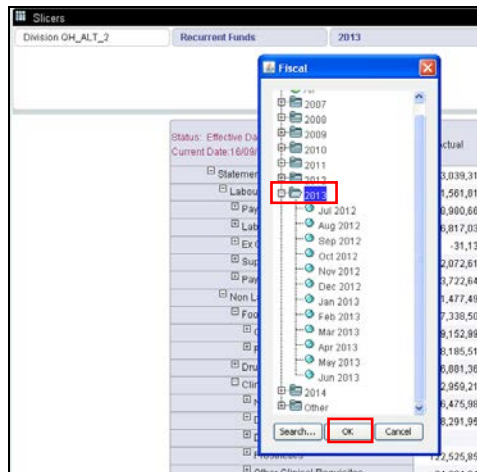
Slicers
Division QH_ALT_2
Recurrent Funds
2013

Fiscal
All
2007
2008
2009
2010
2011
2012
2013
Jul 2012
Aug 2012
Sep 2012
Oct 2012
Nov 2012
Dec 2012
Jan 2013
Feb 2013
Mar 2013
Apr 2013
May 2013
Jun 2013
2014
Other
Search...
OK
Cancel

Status: Effective Da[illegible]
Current Date:16/09/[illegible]
Statemen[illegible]
Labou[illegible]
Pay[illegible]
Lab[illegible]
Ex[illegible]
Sup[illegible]
Pay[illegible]
Non L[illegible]
Foo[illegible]
Dru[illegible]
Clin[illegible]
Other Clinical Requisites

Actual
3,039,31
1,561,81
8,980,66
6,817,03
-31,13
2,072,61
3,722,64
1,477,49
7,338,50
9,152,99
8,185,51
6,881,36
2,959,21
6,475,98
8,291,95
122,525,85
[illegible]